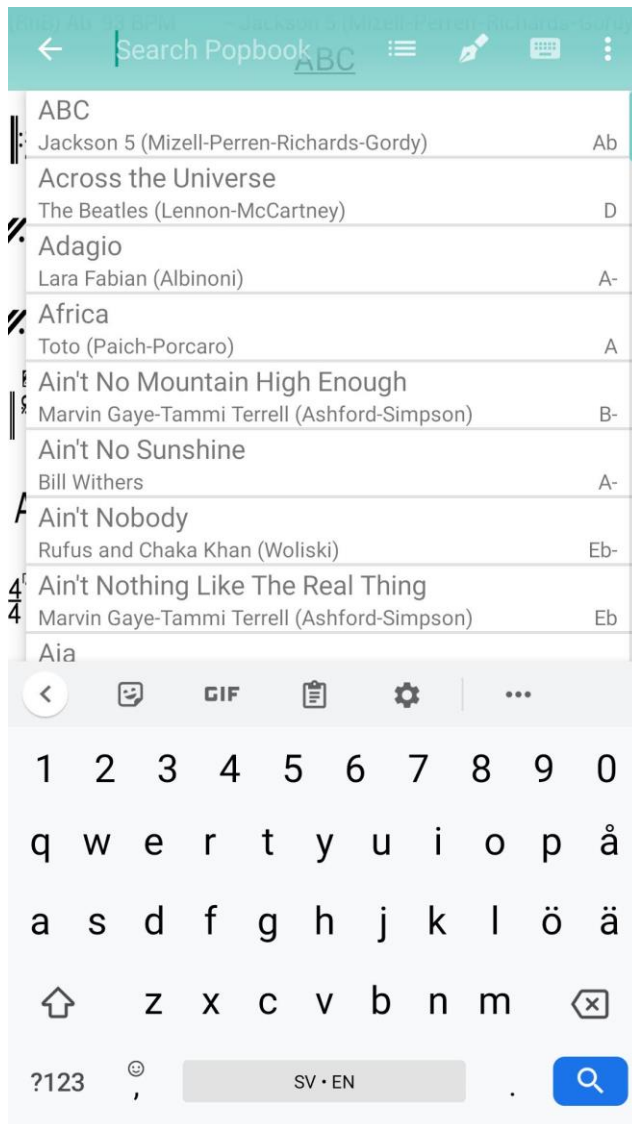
Search Popbook ABC

ABC
Jackson 5 (Mizell-Perren-Richards-Gordy) Ab

Across the Universe
The Beatles (Lennon-McCartney) D

Adagio
Lara Fabian (Albinoni) A-

Africa
Toto (Paich-Porcaro) A

Ain't No Mountain High Enough
Marvin Gaye-Tammi Terrell (Ashford-Simpson) B-

Ain't No Sunshine
Bill Withers A-

Ain't Nobody
Rufus and Chaka Khan (Woliski) Eb-

Ain't Nothing Like The Real Thing
Marvin Gaye-Tammi Terrell (Ashford-Simpson) Eb

Aja

GIF

1 2 3 4 5 6 7 8 9 0
q w e r t y u i o p å
a s d f g h j k l ö ä
z x c v b n m
?123 , SV • EN .